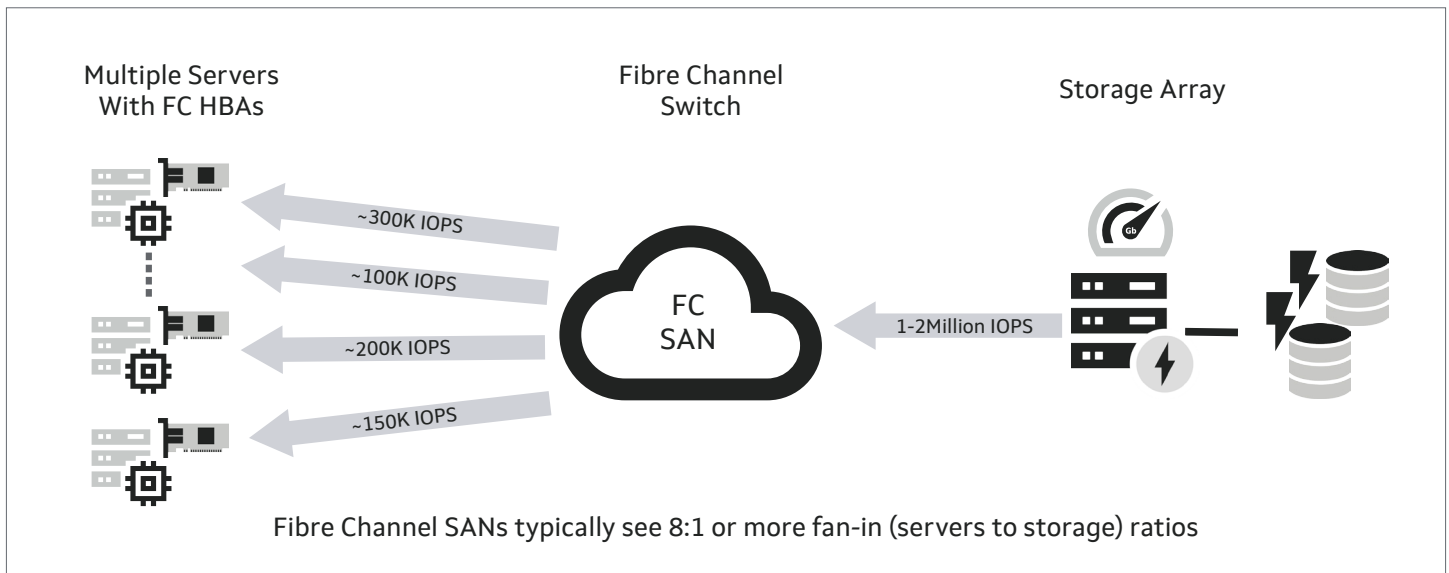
Multiple Servers With FC HBAs

Fibre Channel Switch

Storage Array

~300K IOPS

~100K IOPS

~200K IOPS

~150K IOPS

FC SAN

1-2Million IOPS

Gb

Fibre Channel SANs typically see 8:1 or more fan-in (servers to storage) ratios